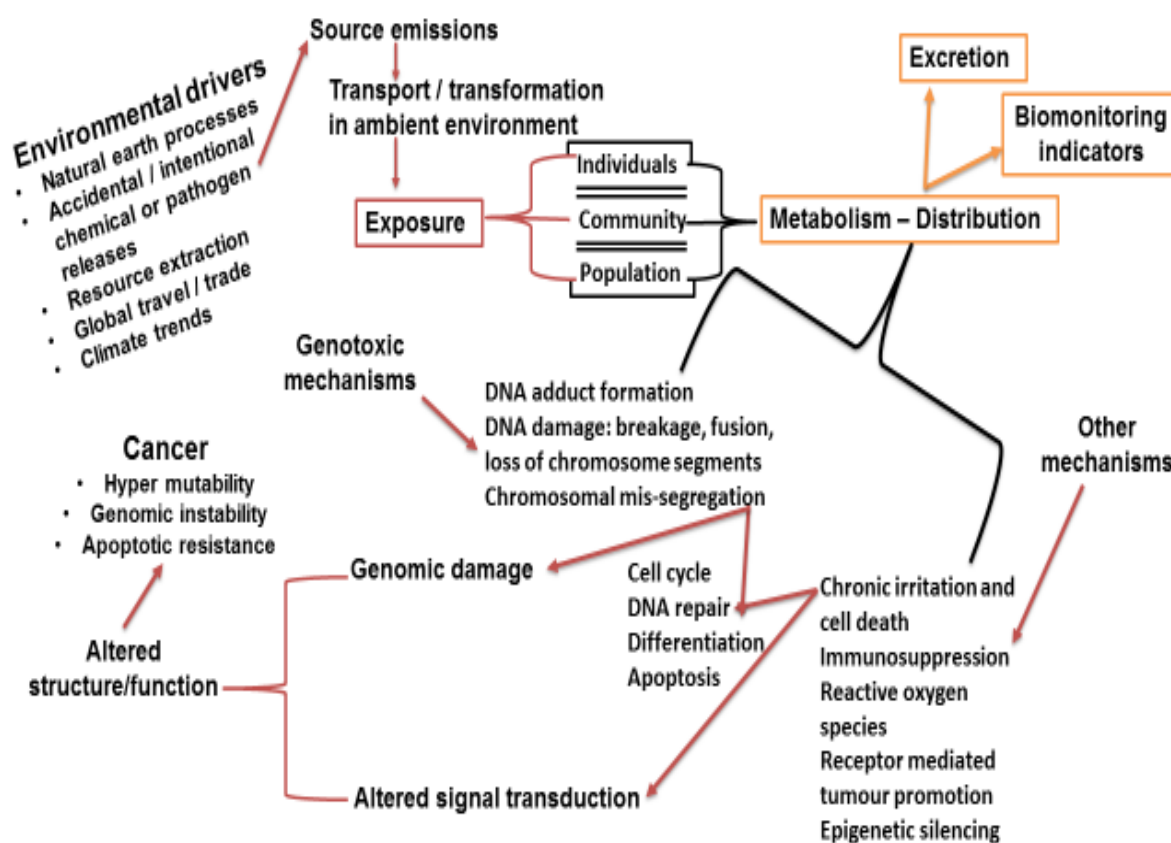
Environmental drivers
• Natural earth processes
• Accidental / intentional chemical or pathogen releases
• Resource extraction
• Global travel / trade
• Climate trends

Source emissions

Transport / transformation in ambient environment

Exposure

Individuals

Community

Population

Metabolism – Distribution

Excretion

Biomonitoring indicators

Genotoxic mechanisms

DNA adduct formation
DNA damage: breakage, fusion, loss of chromosome segments
Chromosomal mis-segregation

Other mechanisms

Cancer
• Hyper mutability
• Genomic instability
• Apoptotic resistance

Genomic damage

Cell cycle
DNA repair
Differentiation
Apoptosis

Chronic irritation and cell death
Immunosuppression
Reactive oxygen species
Receptor mediated tumour promotion
Epigenetic silencing

Altered structure/function

Altered signal transduction